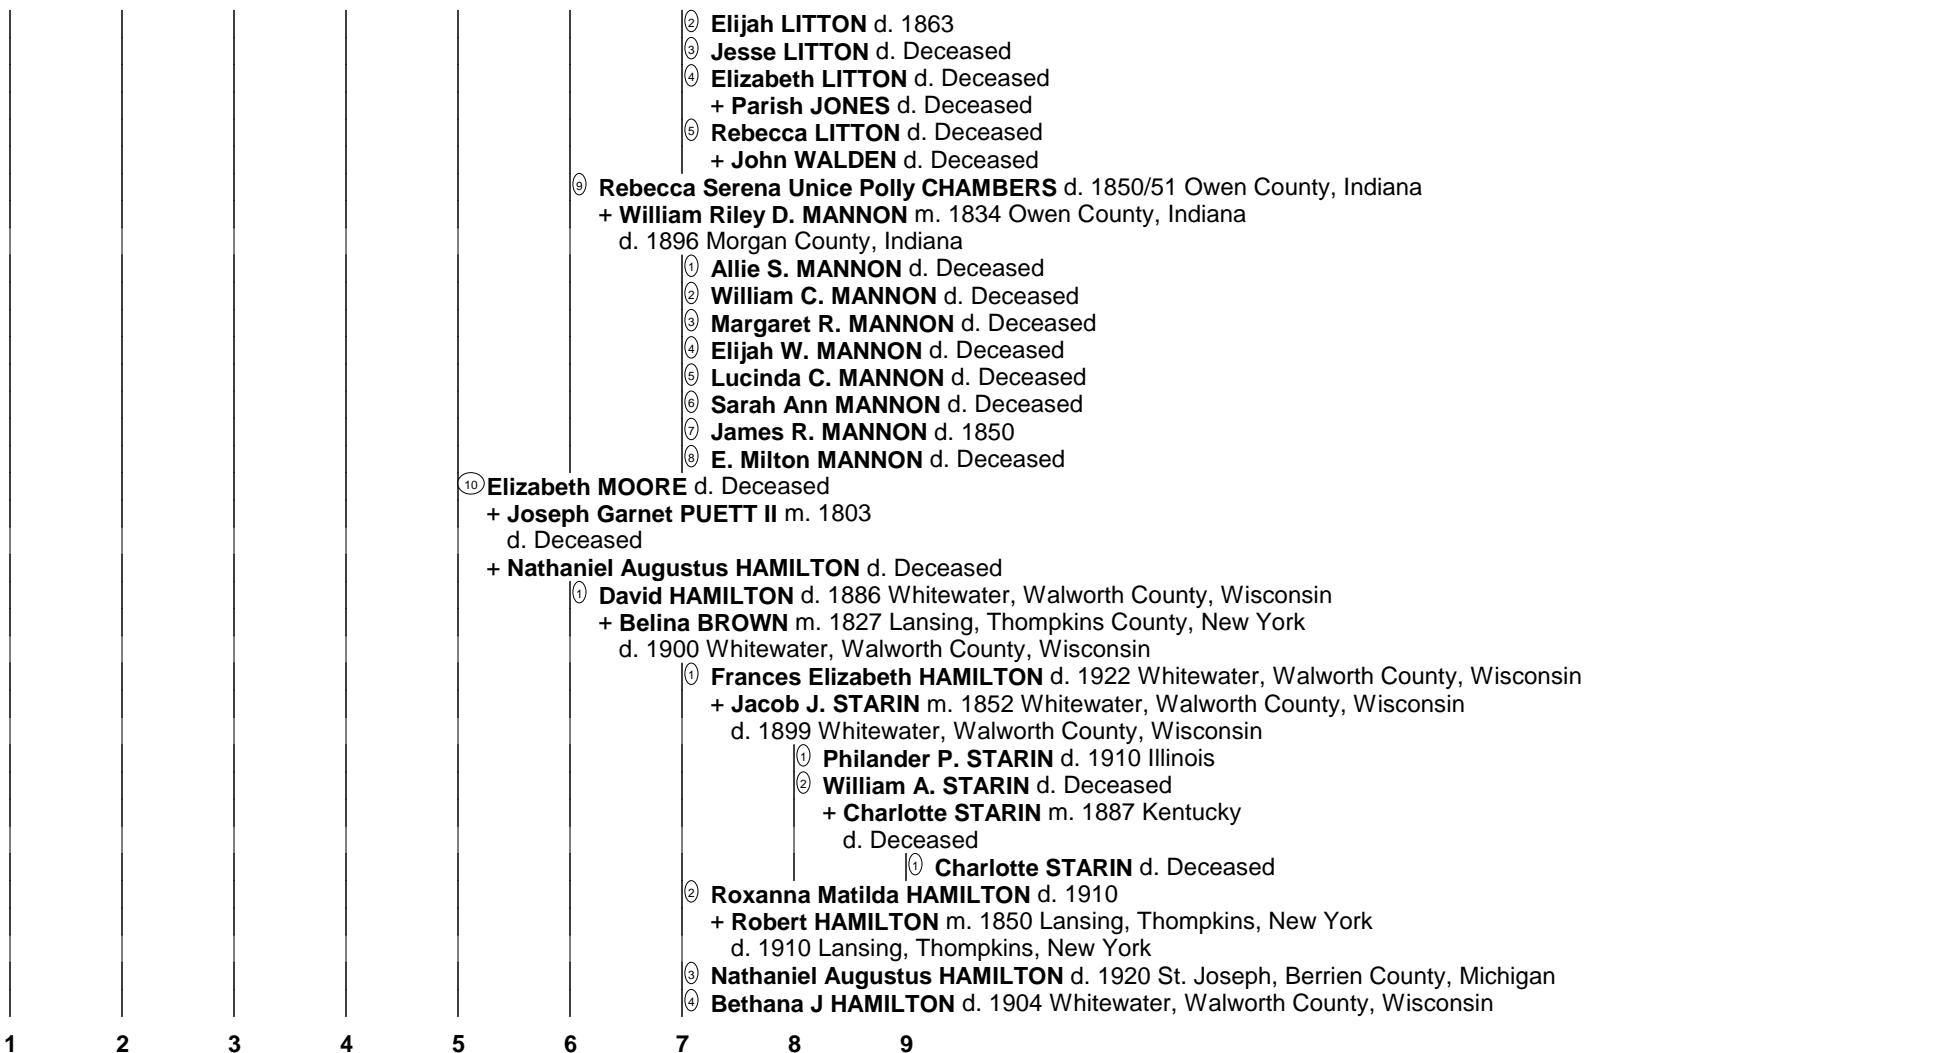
② Elijah LITTON d. 1863
③ Jesse LITTON d. Deceased
④ Elizabeth LITTON d. Deceased
+ Parish JONES d. Deceased
⑤ Rebecca LITTON d. Deceased
+ John WALDEN d. Deceased
⑨ Rebecca Serena Unice Polly CHAMBERS d. 1850/51 Owen County, Indiana
+ William Riley D. MANNON m. 1834 Owen County, Indiana
d. 1896 Morgan County, Indiana
① Allie S. MANNON d. Deceased
② William C. MANNON d. Deceased
③ Margaret R. MANNON d. Deceased
④ Elijah W. MANNON d. Deceased
⑤ Lucinda C. MANNON d. Deceased
⑥ Sarah Ann MANNON d. Deceased
⑦ James R. MANNON d. 1850
⑧ E. Milton MANNON d. Deceased
⑩ Elizabeth MOORE d. Deceased
+ Joseph Garnet PUETT II m. 1803
d. Deceased
+ Nathaniel Augustus HAMILTON d. Deceased
① David HAMILTON d. 1886 Whitewater, Walworth County, Wisconsin
+ Belina BROWN m. 1827 Lansing, Thompkins County, New York
d. 1900 Whitewater, Walworth County, Wisconsin
① Frances Elizabeth HAMILTON d. 1922 Whitewater, Walworth County, Wisconsin
+ Jacob J. STARIN m. 1852 Whitewater, Walworth County, Wisconsin
d. 1899 Whitewater, Walworth County, Wisconsin
① Philander P. STARIN d. 1910 Illinois
② William A. STARIN d. Deceased
+ Charlotte STARIN m. 1887 Kentucky
d. Deceased
① Charlotte STARIN d. Deceased
② Roxanna Matilda HAMILTON d. 1910
+ Robert HAMILTON m. 1850 Lansing, Thompkins, New York
d. 1910 Lansing, Thompkins, New York
③ Nathaniel Augustus HAMILTON d. 1920 St. Joseph, Berrien County, Michigan
④ Bethana J HAMILTON d. 1904 Whitewater, Walworth County, Wisconsin

1 2 3 4 5 6 7 8 9